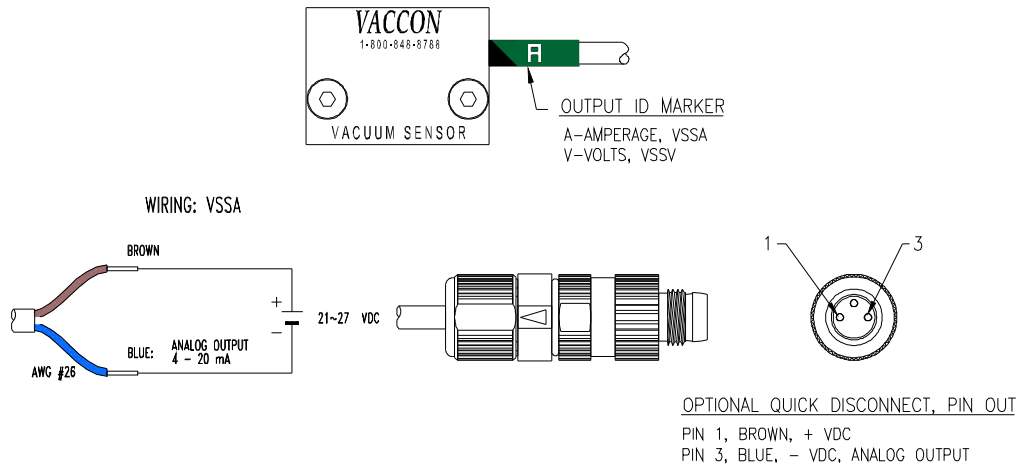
VACCON
1-800-848-8788

A

VACUUM SENSOR

OUTPUT ID MARKER

A-AMPERAGE, VSSA
V-VOLTS, VSSV

WIRING: VSSA

BROWN

+
−
21~27 VDC

BLUE: ANALOG OUTPUT 4 - 20 mA

AWG #26

1
3

OPTIONAL QUICK DISCONNECT, PIN OUT

PIN 1, BROWN, + VDC
PIN 3, BLUE, − VDC, ANALOG OUTPUT